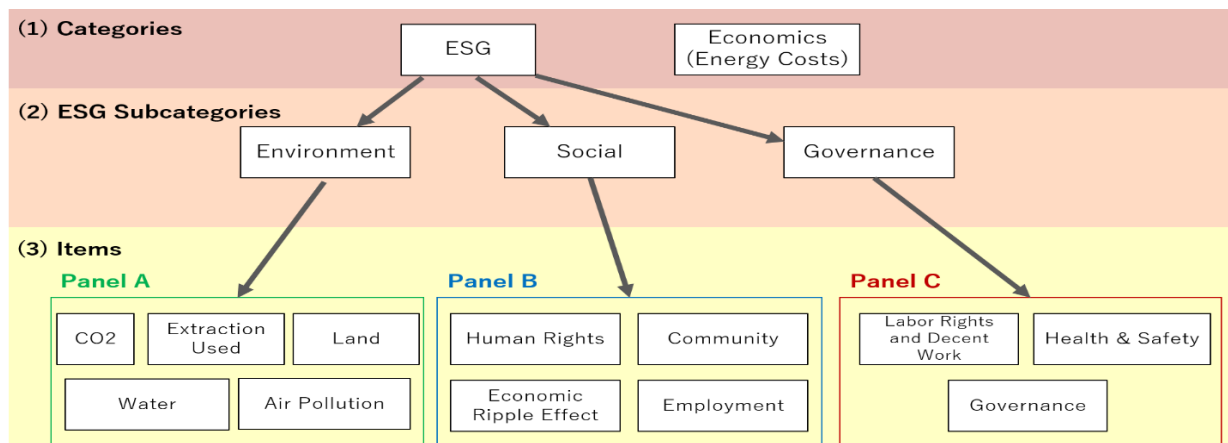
(1) Categories

ESG

Economics (Energy Costs)

(2) ESG Subcategories

Environment

Social

Governance

(3) Items

Panel A

CO2

Extraction Used

Land

Water

Air Pollution

Panel B

Human Rights

Community

Economic Ripple Effect

Employment

Panel C

Labor Rights and Decent Work

Health & Safety

Governance